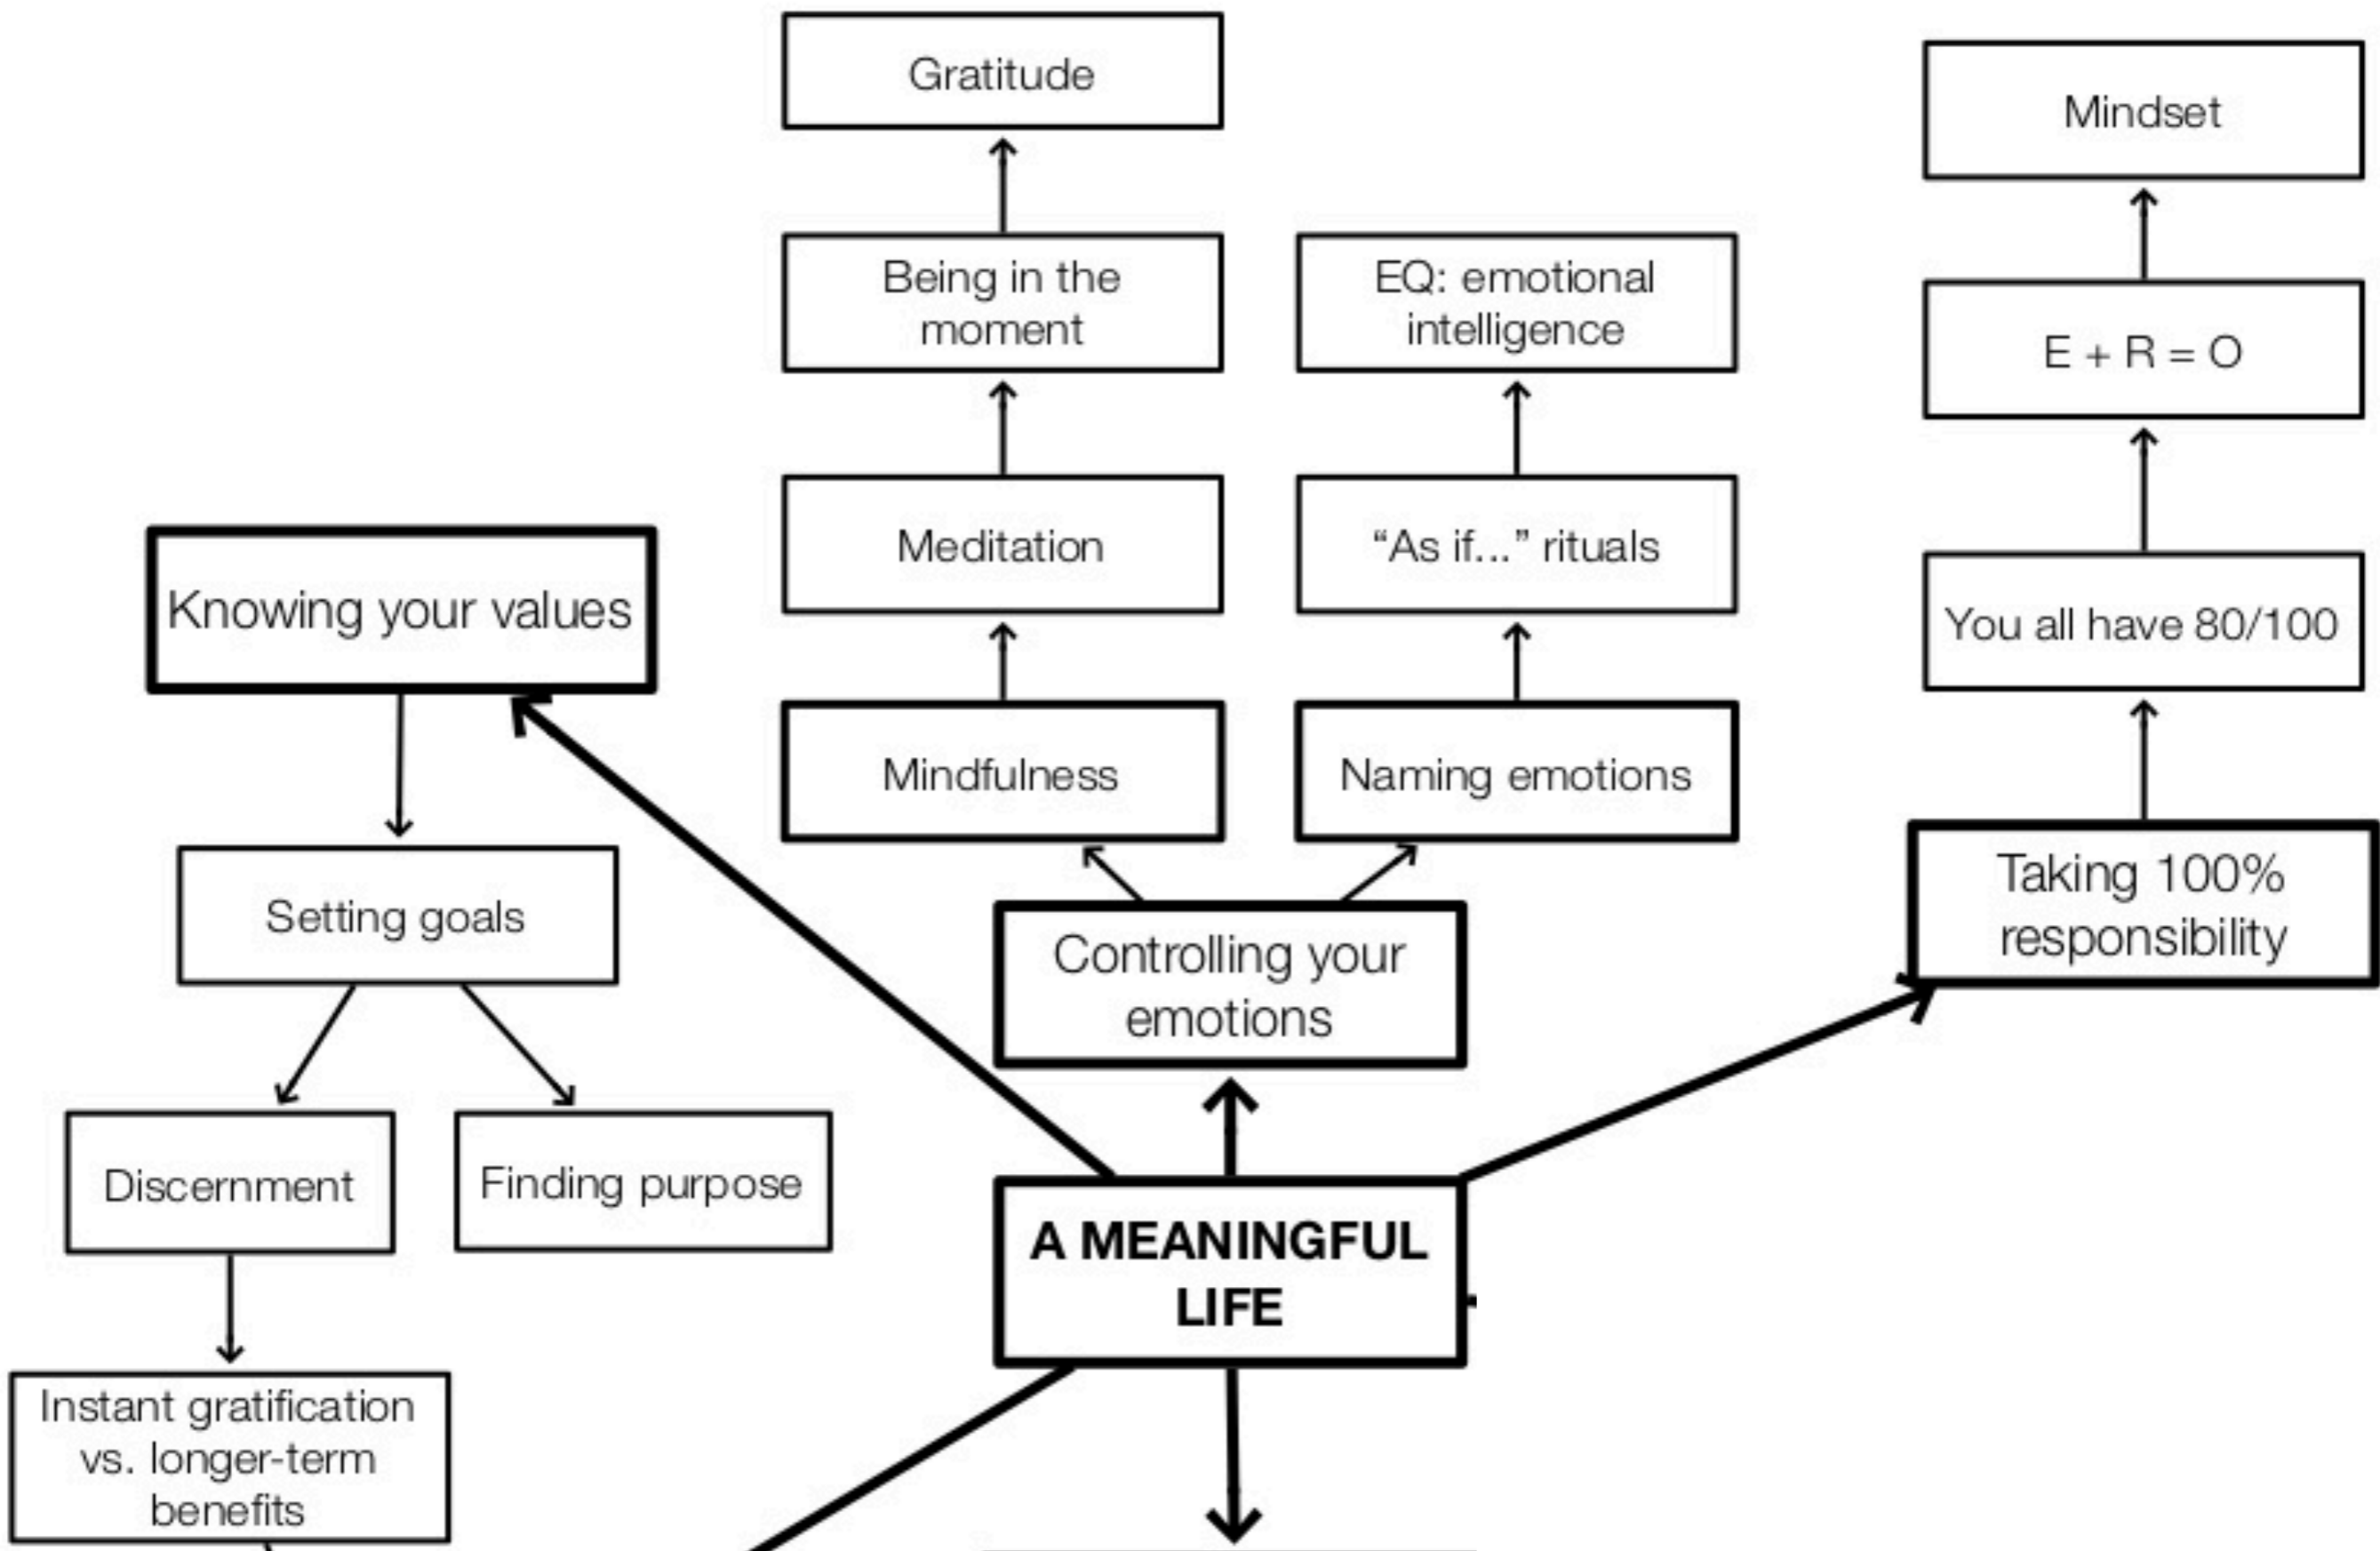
Gratitude

Mindset

Being in the moment

EQ: emotional intelligence

E + R = O

Meditation

"As if..." rituals

Knowing your values

You all have 80/100

Mindfulness

Naming emotions

Setting goals

Controlling your emotions

Taking 100% responsibility

Discernment

Finding purpose

A MEANINGFUL LIFE

Instant gratification vs. longer-term benefits